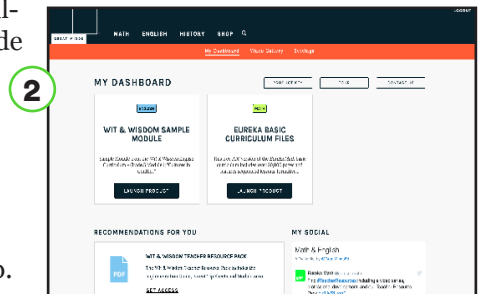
al-
de

2

GREAT MINDS MATH ENGLISH HISTORY SHOP

LOGOUT

My Dashboard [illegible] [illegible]

MY DASHBOARD

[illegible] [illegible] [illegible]

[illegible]

WIT & WISDOM SAMPLE MODULE

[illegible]

LAUNCH PRODUCT

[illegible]

EUREKA BASIC CURRICULUM FILES

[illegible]

LAUNCH PRODUCT

RECOMMENDATIONS FOR YOU

PDF

WIT & WISDOM TEACHER RESOURCE PACK

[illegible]

GET ACCESS

MY SOCIAL

Math & English

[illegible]

Eureka Math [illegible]

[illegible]

o.